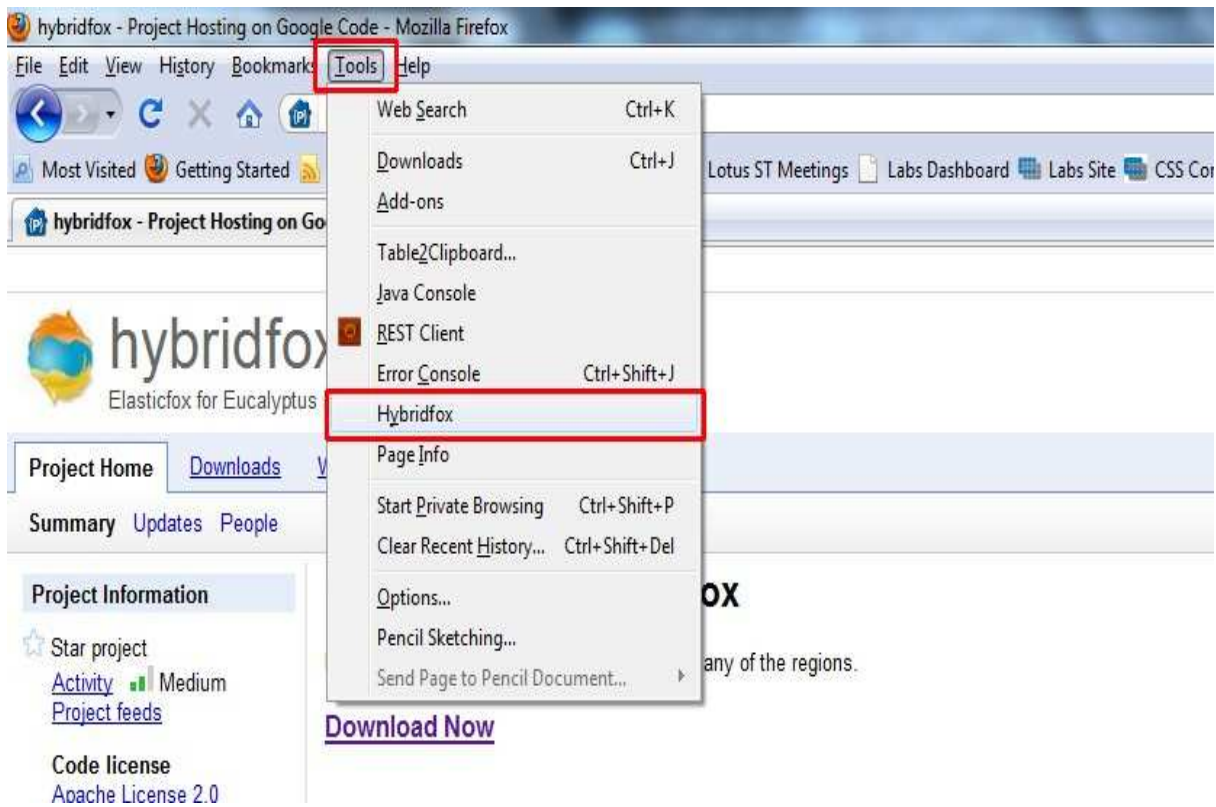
hybridfox - Project Hosting on Google Code - Mozilla Firefox

File Edit View History Bookmarks Tools Help

Most Visited Getting Started

Lotus ST Meetings Labs Dashboard Labs Site CSS Co

hybridfox - Project Hosting on Go

Web Search Ctrl+K
Downloads Ctrl+J
Add-ons
Table2Clipboard...
Java Console
REST Client
Error Console Ctrl+Shift+J
Hybridfox
Page Info
Start Private Browsing Ctrl+Shift+P
Clear Recent History... Ctrl+Shift+Del
Options...
Pencil Sketching...
Send Page to Pencil Document...

hybridfox
Elasticfox for Eucalyptus

Project Home Downloads W

Summary Updates People

Project Information

Star project
Activity Medium
Project feeds

Code license
Apache License 2.0

ox

any of the regions.

Download Now